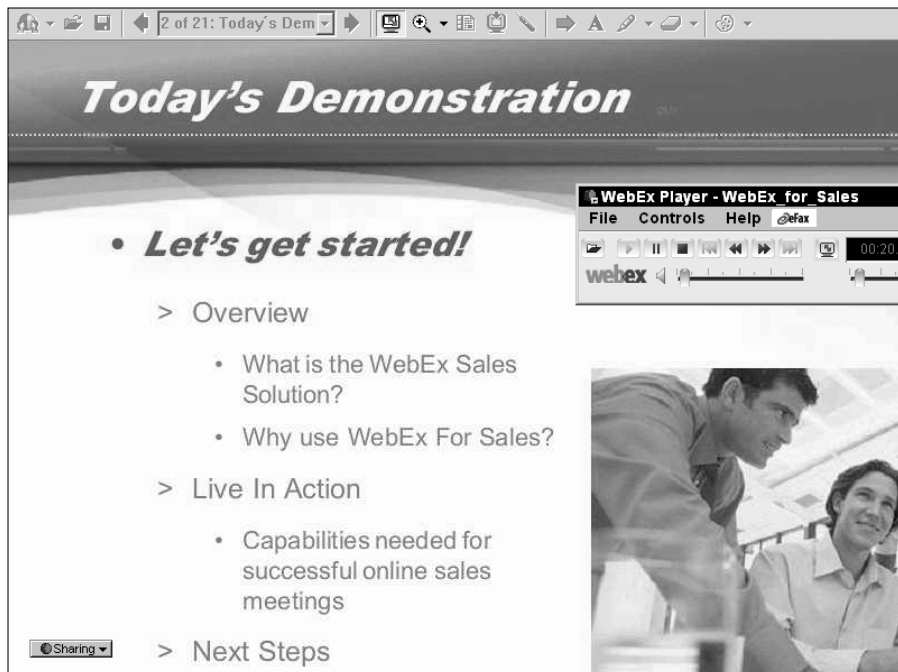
2 of 21: Today's Dem

Today's Demonstration

WebEx Player - WebEx_for_Sales

File Controls Help eFax

00:20

webex

• Let's get started!

> Overview

• What is the WebEx Sales Solution?

• Why use WebEx For Sales?

> Live In Action

• Capabilities needed for successful online sales meetings

Sharing

> Next Steps